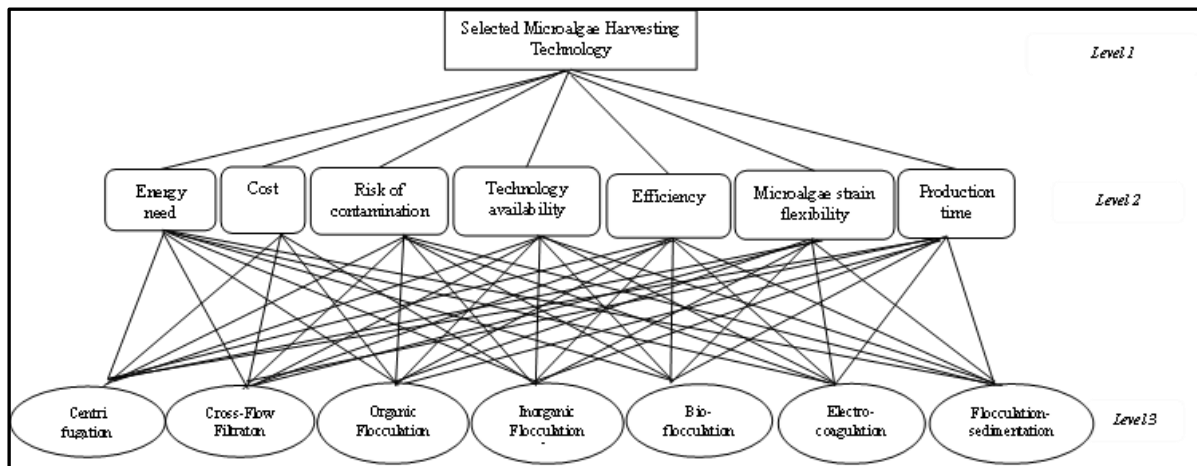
Selected Microalgae Harvesting Technology

Level 1

Energy need

Cost

Risk of contamination

Technology availability

Efficiency

Microalgae strain flexibility

Production time

Level 2

Centri fugation

Cross-Flow Filtraton

Organic Flocculation

Inorganic Flocculation

Bio-flocculation

Electro-coagulation

Flocculation-sedimentation

Level 3